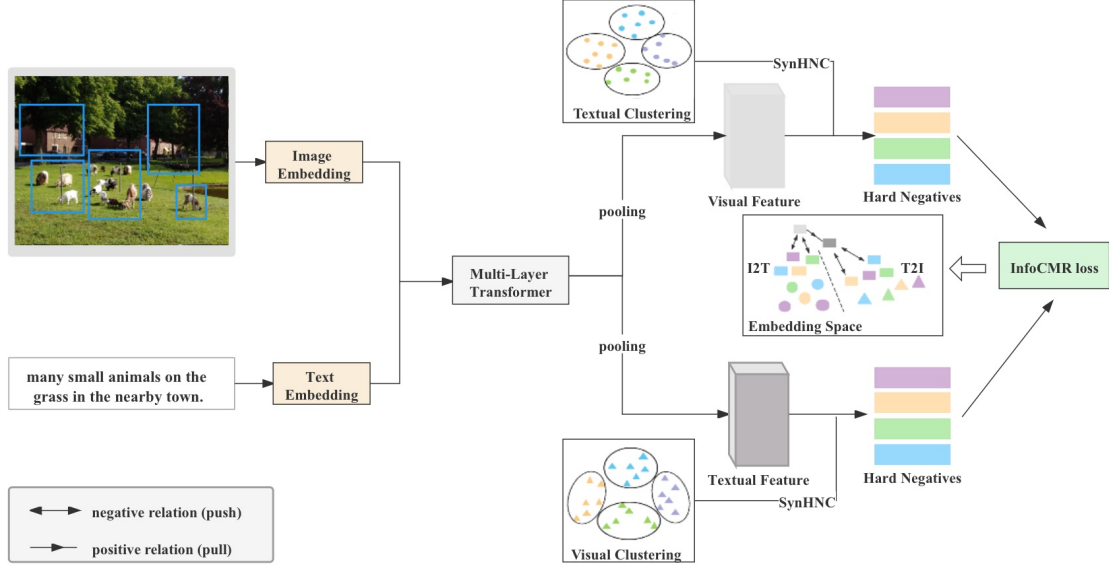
Textual Clustering

SynHNC

Image Embedding

Visual Feature

Hard Negatives

pooling

I2T

T2I

InfoCMR loss

Multi-Layer Transformer

Embedding Space

pooling

many small animals on the grass in the nearby town.

Text Embedding

Textual Feature

Hard Negatives

SynHNC

negative relation (push)

positive relation (pull)

Visual Clustering